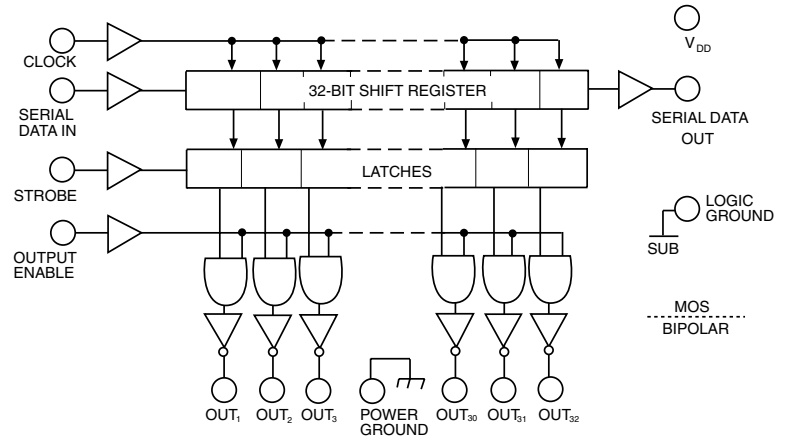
CLOCK

$V_{DD}$

SERIAL DATA IN

32-BIT SHIFT REGISTER

SERIAL DATA OUT

STROBE

LATCHES

LOGIC GROUND

SUB

OUTPUT ENABLE

MOS

BIPOLAR

$OUT_1$ $OUT_2$ $OUT_3$ POWER GROUND $OUT_{30}$ $OUT_{31}$ $OUT_{32}$